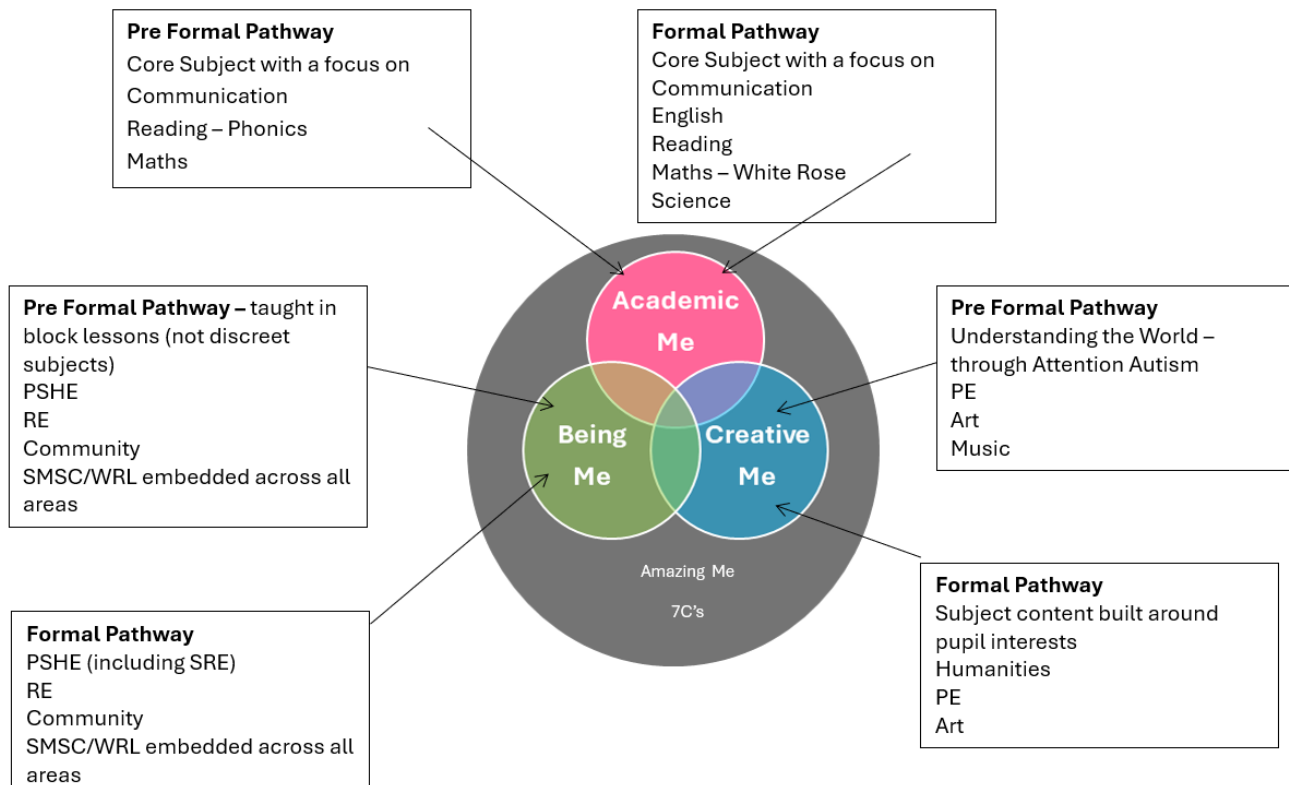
**Pre Formal Pathway**
Core Subject with a focus on Communication
Reading – Phonics
Maths

**Formal Pathway**
Core Subject with a focus on Communication
English
Reading
Maths – White Rose
Science

**Pre Formal Pathway –** taught in block lessons (not discreet subjects)
PSHE
RE
Community
SMSC/WRL embedded across all areas

Academic Me

Being Me

Creative Me

Amazing Me

7C's

**Pre Formal Pathway**
Understanding the World – through Attention Autism
PE
Art
Music

**Formal Pathway**
PSHE (including SRE)
RE
Community
SMSC/WRL embedded across all areas

**Formal Pathway**
Subject content built around pupil interests
Humanities
PE
Art